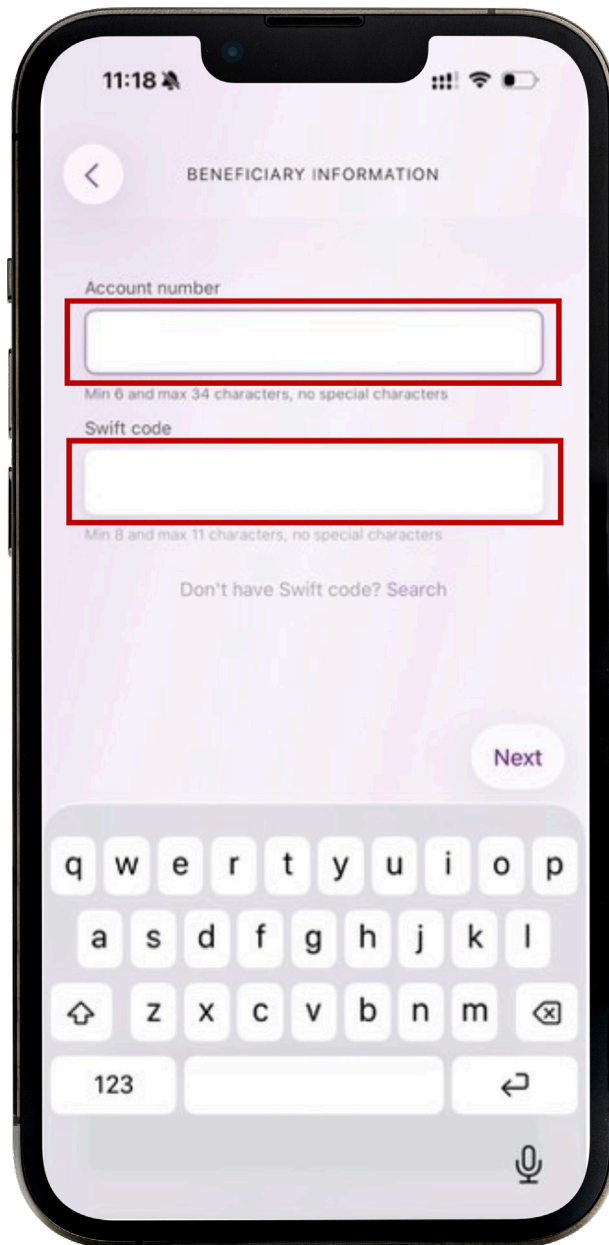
11:18

BENEFICIARY INFORMATION

Account number

Min 6 and max 34 characters, no special characters

Swift code

Min 8 and max 11 characters, no special characters

Don't have Swift code? Search

Next

q w e r t y u i o p
a s d f g h j k l
z x c v b n m
123